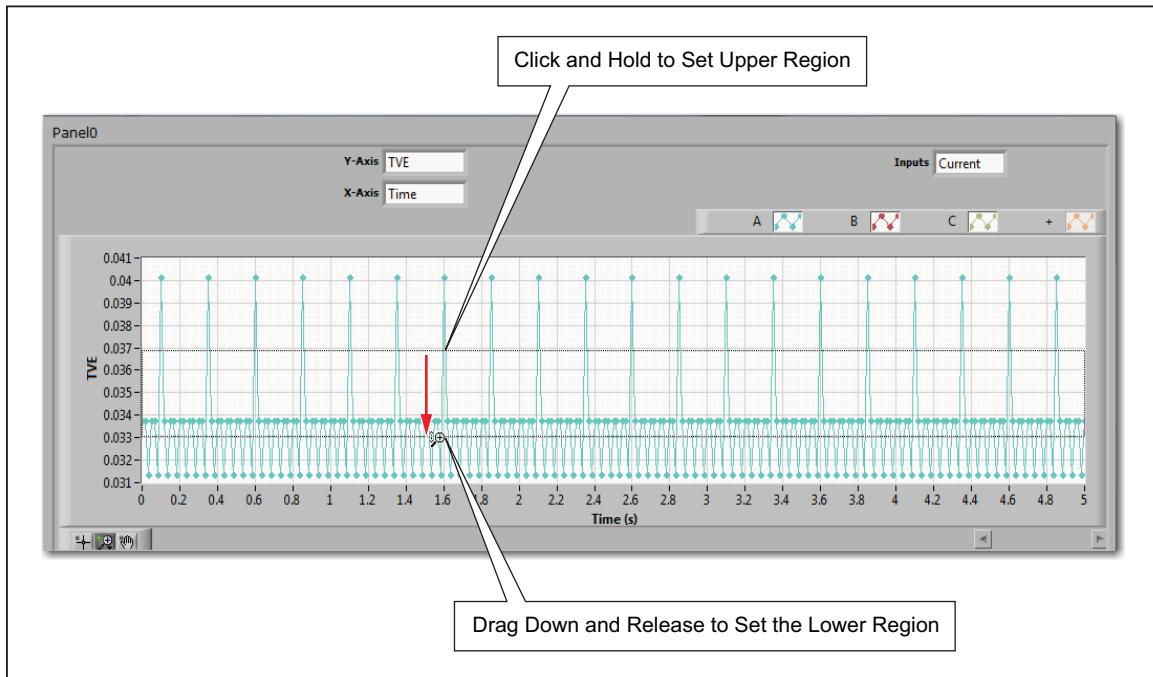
Click and Hold to Set Upper Region

Panel0

Y-Axis TVE

X-Axis Time

Inputs Current

A B C +

0.041
0.04
0.039
0.038
0.037
0.036
0.035
0.034
0.033
0.032
0.031

TVE

0 0.2 0.4 0.6 0.8 1 1.2 1.4 1.6 1.8 2 2.2 2.4 2.6 2.8 3 3.2 3.4 3.6 3.8 4 4.2 4.4 4.6 4.8 5

Time (s)

Drag Down and Release to Set the Lower Region